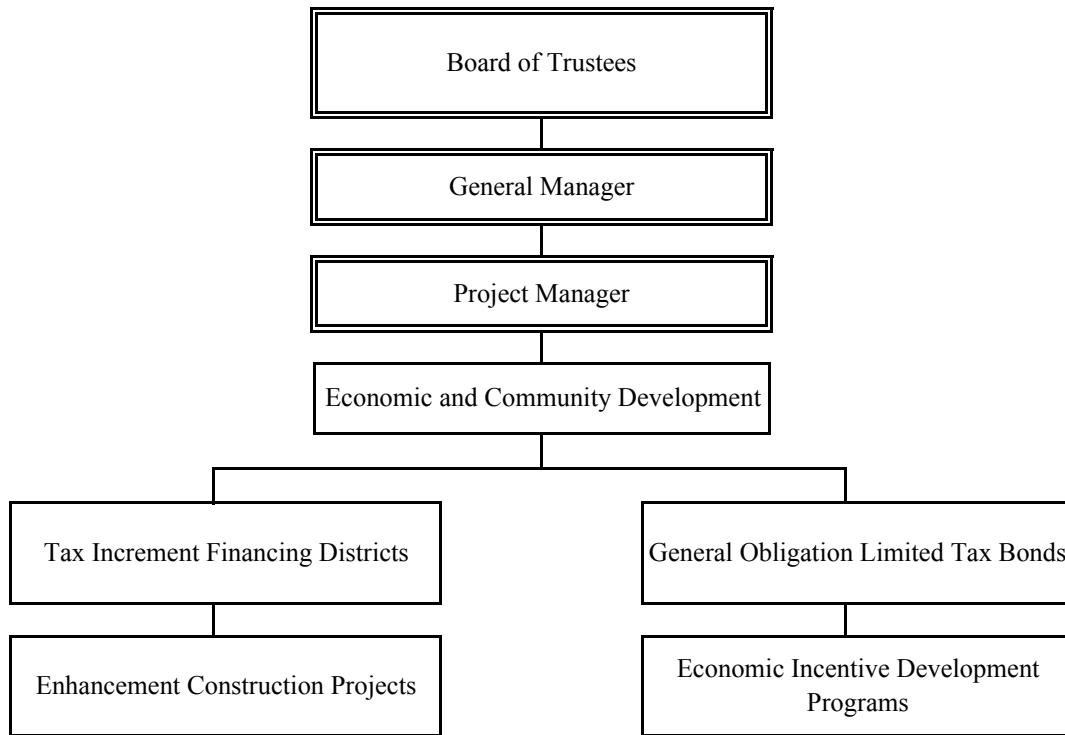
Board of Trustees

General Manager

Project Manager

Economic and Community Development

Tax Increment Financing Districts

Enhancement Construction Projects

General Obligation Limited Tax Bonds

Economic Incentive Development Programs